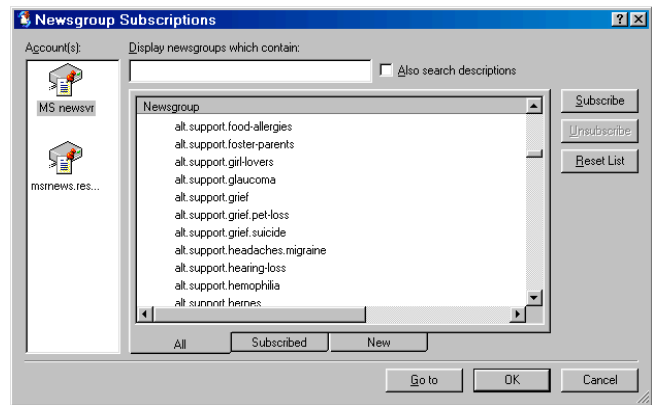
Newsgroup Subscriptions

? X

Account(s):

MS newsvr

msrnews.res...

Display newsgroups which contain:

Also search descriptions

| Newsgroup |
|---|
| alt.support.food-allergies |
| alt.support.foster-parents |
| alt.support.girl-lovers |
| alt.support.glaucoma |
| alt.support.grief |
| alt.support.grief.pet-loss |
| alt.support.grief.suicide |
| alt.support.headaches.migraine |
| alt.support.hearing-loss |
| alt.support.hemophilia |
| alt.support.herpes |

Subscribe

Unsubscribe

Reset List

All

Subscribed

New

Go to

OK

Cancel